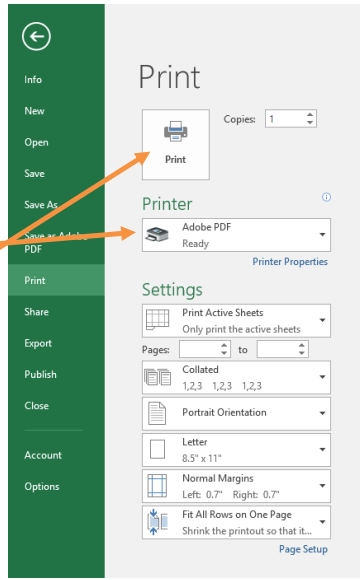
Info

New

Open

Save

Save As

Save as Adobe PDF

Print

Share

Export

Publish

Close

Account

Options

Print

Print

Copies: 1

Printer

Adobe PDF
Ready

Printer Properties

Settings

Print Active Sheets
Only print the active sheets

Pages: to

Collated
1,2,3 1,2,3 1,2,3

Portrait Orientation

Letter
8.5" x 11"

Normal Margins
Left: 0.7" Right: 0.7"

Fit All Rows on One Page
Shrink the printout so that it...

Page Setup